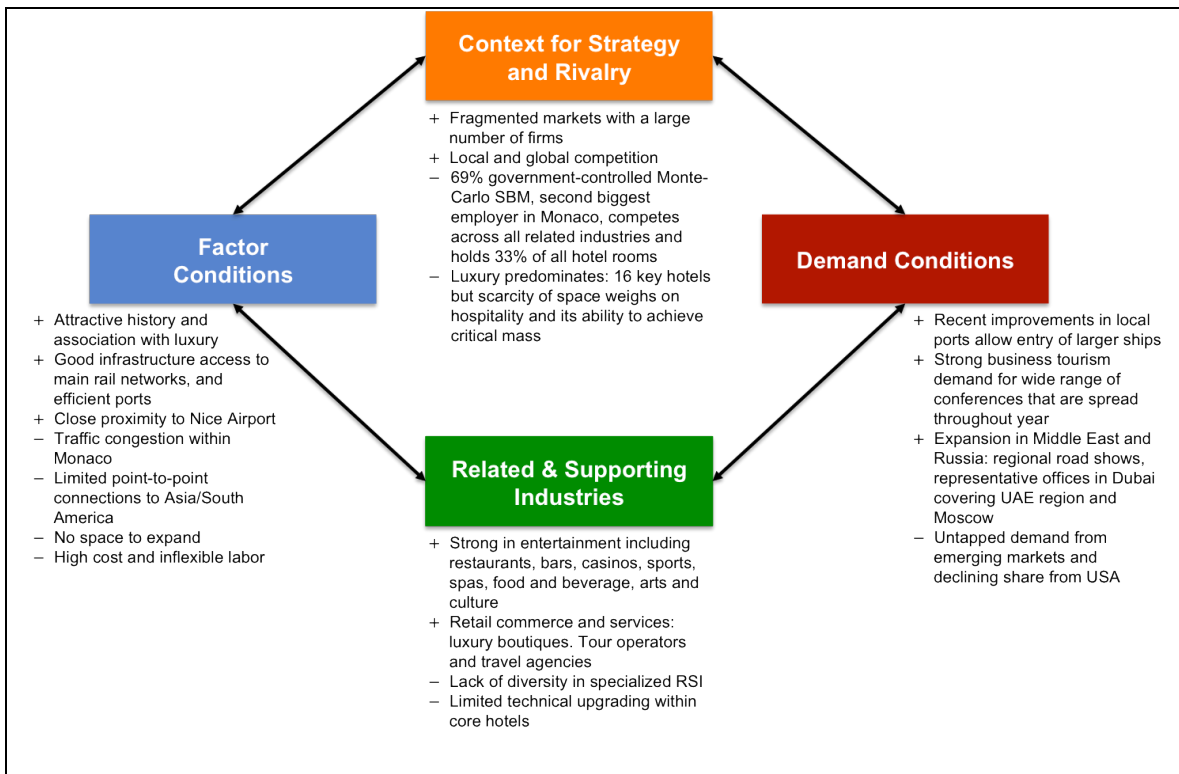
Context for Strategy and Rivalry

+ Fragmented markets with a large number of firms
+ Local and global competition
– 69% government-controlled Monte-Carlo SBM, second biggest employer in Monaco, competes across all related industries and holds 33% of all hotel rooms
– Luxury predominates: 16 key hotels but scarcity of space weighs on hospitality and its ability to achieve critical mass

Factor Conditions

+ Attractive history and association with luxury
+ Good infrastructure access to main rail networks, and efficient ports
+ Close proximity to Nice Airport
– Traffic congestion within Monaco
– Limited point-to-point connections to Asia/South America
– No space to expand
– High cost and inflexible labor

Demand Conditions

+ Recent improvements in local ports allow entry of larger ships
+ Strong business tourism demand for wide range of conferences that are spread throughout year
+ Expansion in Middle East and Russia: regional road shows, representative offices in Dubai covering UAE region and Moscow
– Untapped demand from emerging markets and declining share from USA

Related & Supporting Industries

+ Strong in entertainment including restaurants, bars, casinos, sports, spas, food and beverage, arts and culture
+ Retail commerce and services: luxury boutiques. Tour operators and travel agencies
– Lack of diversity in specialized RSI
– Limited technical upgrading within core hotels